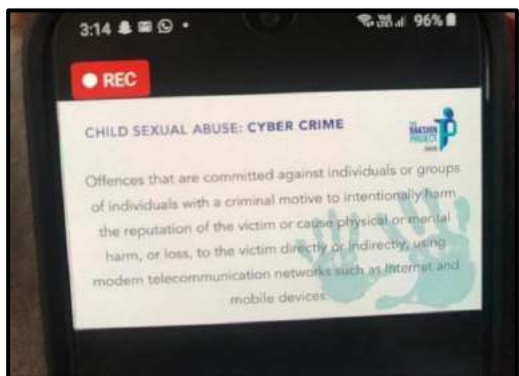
3:14
96%

REC

CHILD SEXUAL ABUSE: CYBER CRIME

THE RAKSHIN PROJECT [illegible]

Offences that are committed against individuals or groups of individuals with a criminal motive to intentionally harm the reputation of the victim or cause physical or mental harm, or loss, to the victim directly or indirectly, using modern telecommunication networks such as Internet and mobile devices.